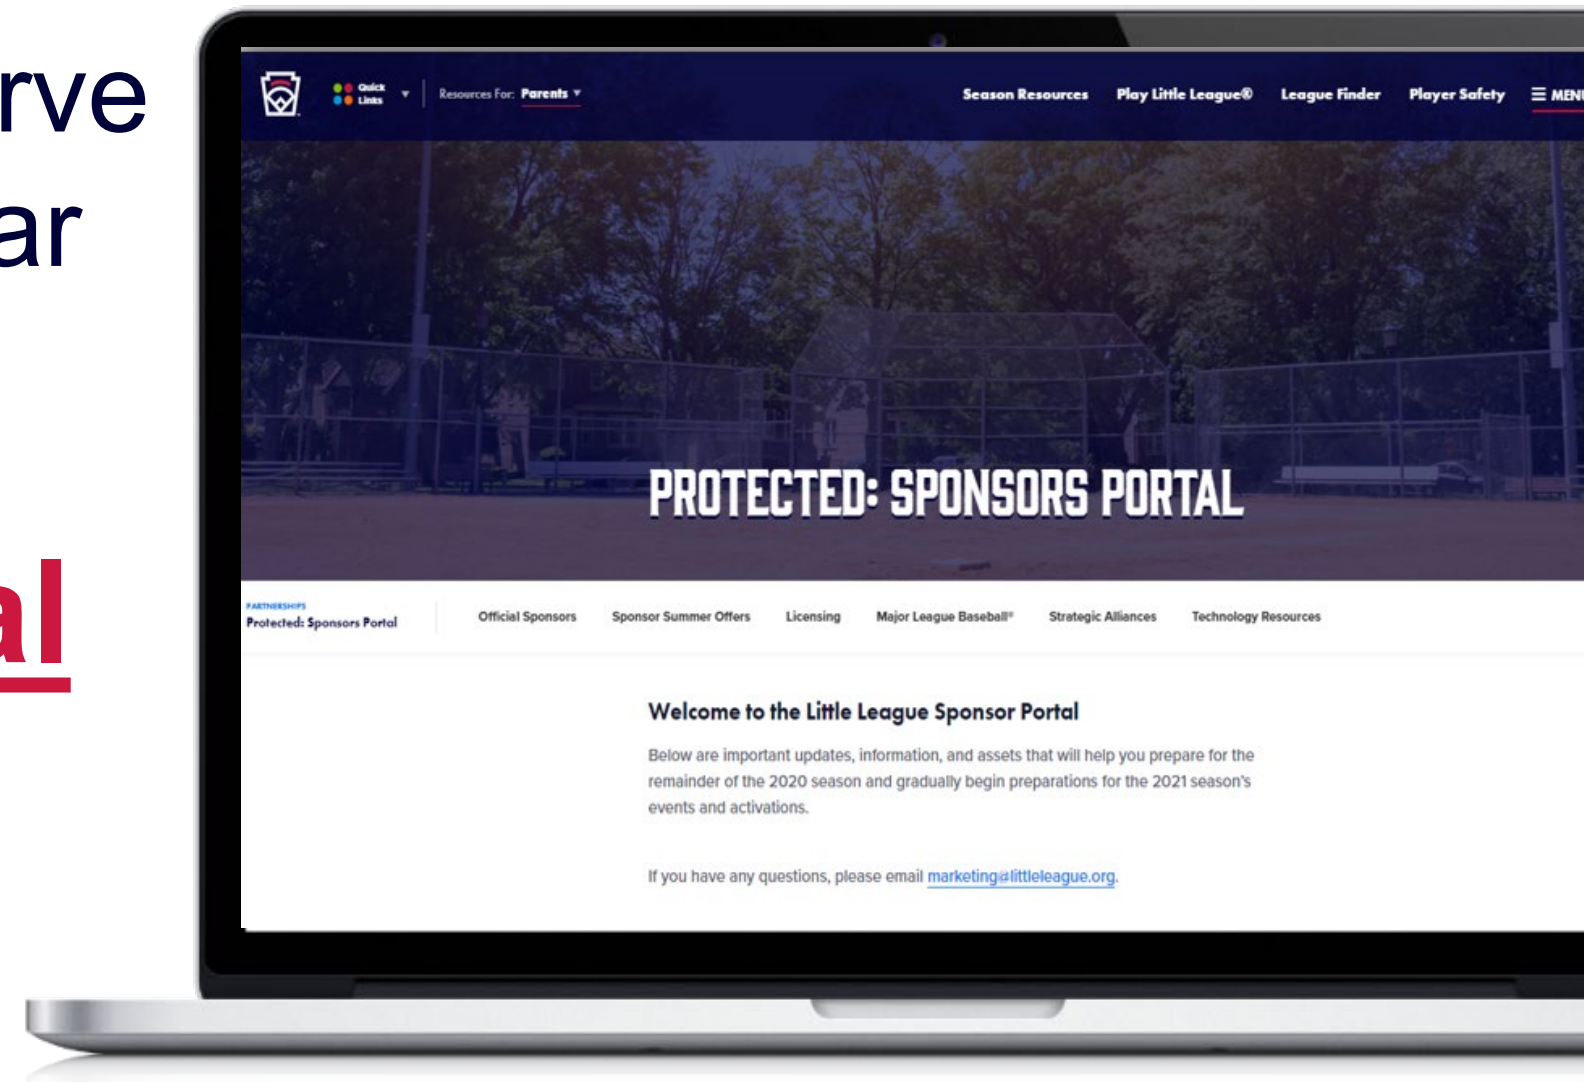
rve
ar

al

Quick Links

Resources For: Parents

Season Resources
Play Little League®
League Finder
Player Safety
MENU

PROTECTED: SPONSORS PORTAL

PARTNERSHIPS
Protected: Sponsors Portal

Official Sponsors
Sponsor Summer Offers
Licensing
Major League Baseball®
Strategic Alliances
Technology Resources

Welcome to the Little League Sponsor Portal

Below are important updates, information, and assets that will help you prepare for the remainder of the 2020 season and gradually begin preparations for the 2021 season's events and activations.

If you have any questions, please email marketing@littleleague.org.